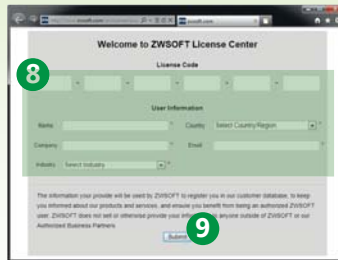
zwsoft.com

Welcome to ZWSOFT License Center

License Code

8

User Information

Name *

Country Select Country/Region *

Company *

Email *

Industry Select Industry *

The information your provide will be used by ZWSOFT to register you in our customer database, to keep you informed about our products and services, and ensure you benefit from being an authorized ZWSOFT user. ZWSOFT does not sell or otherwise provide your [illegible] anyone outside of ZWSOFT or our Authorized Business Partners

Submit

9